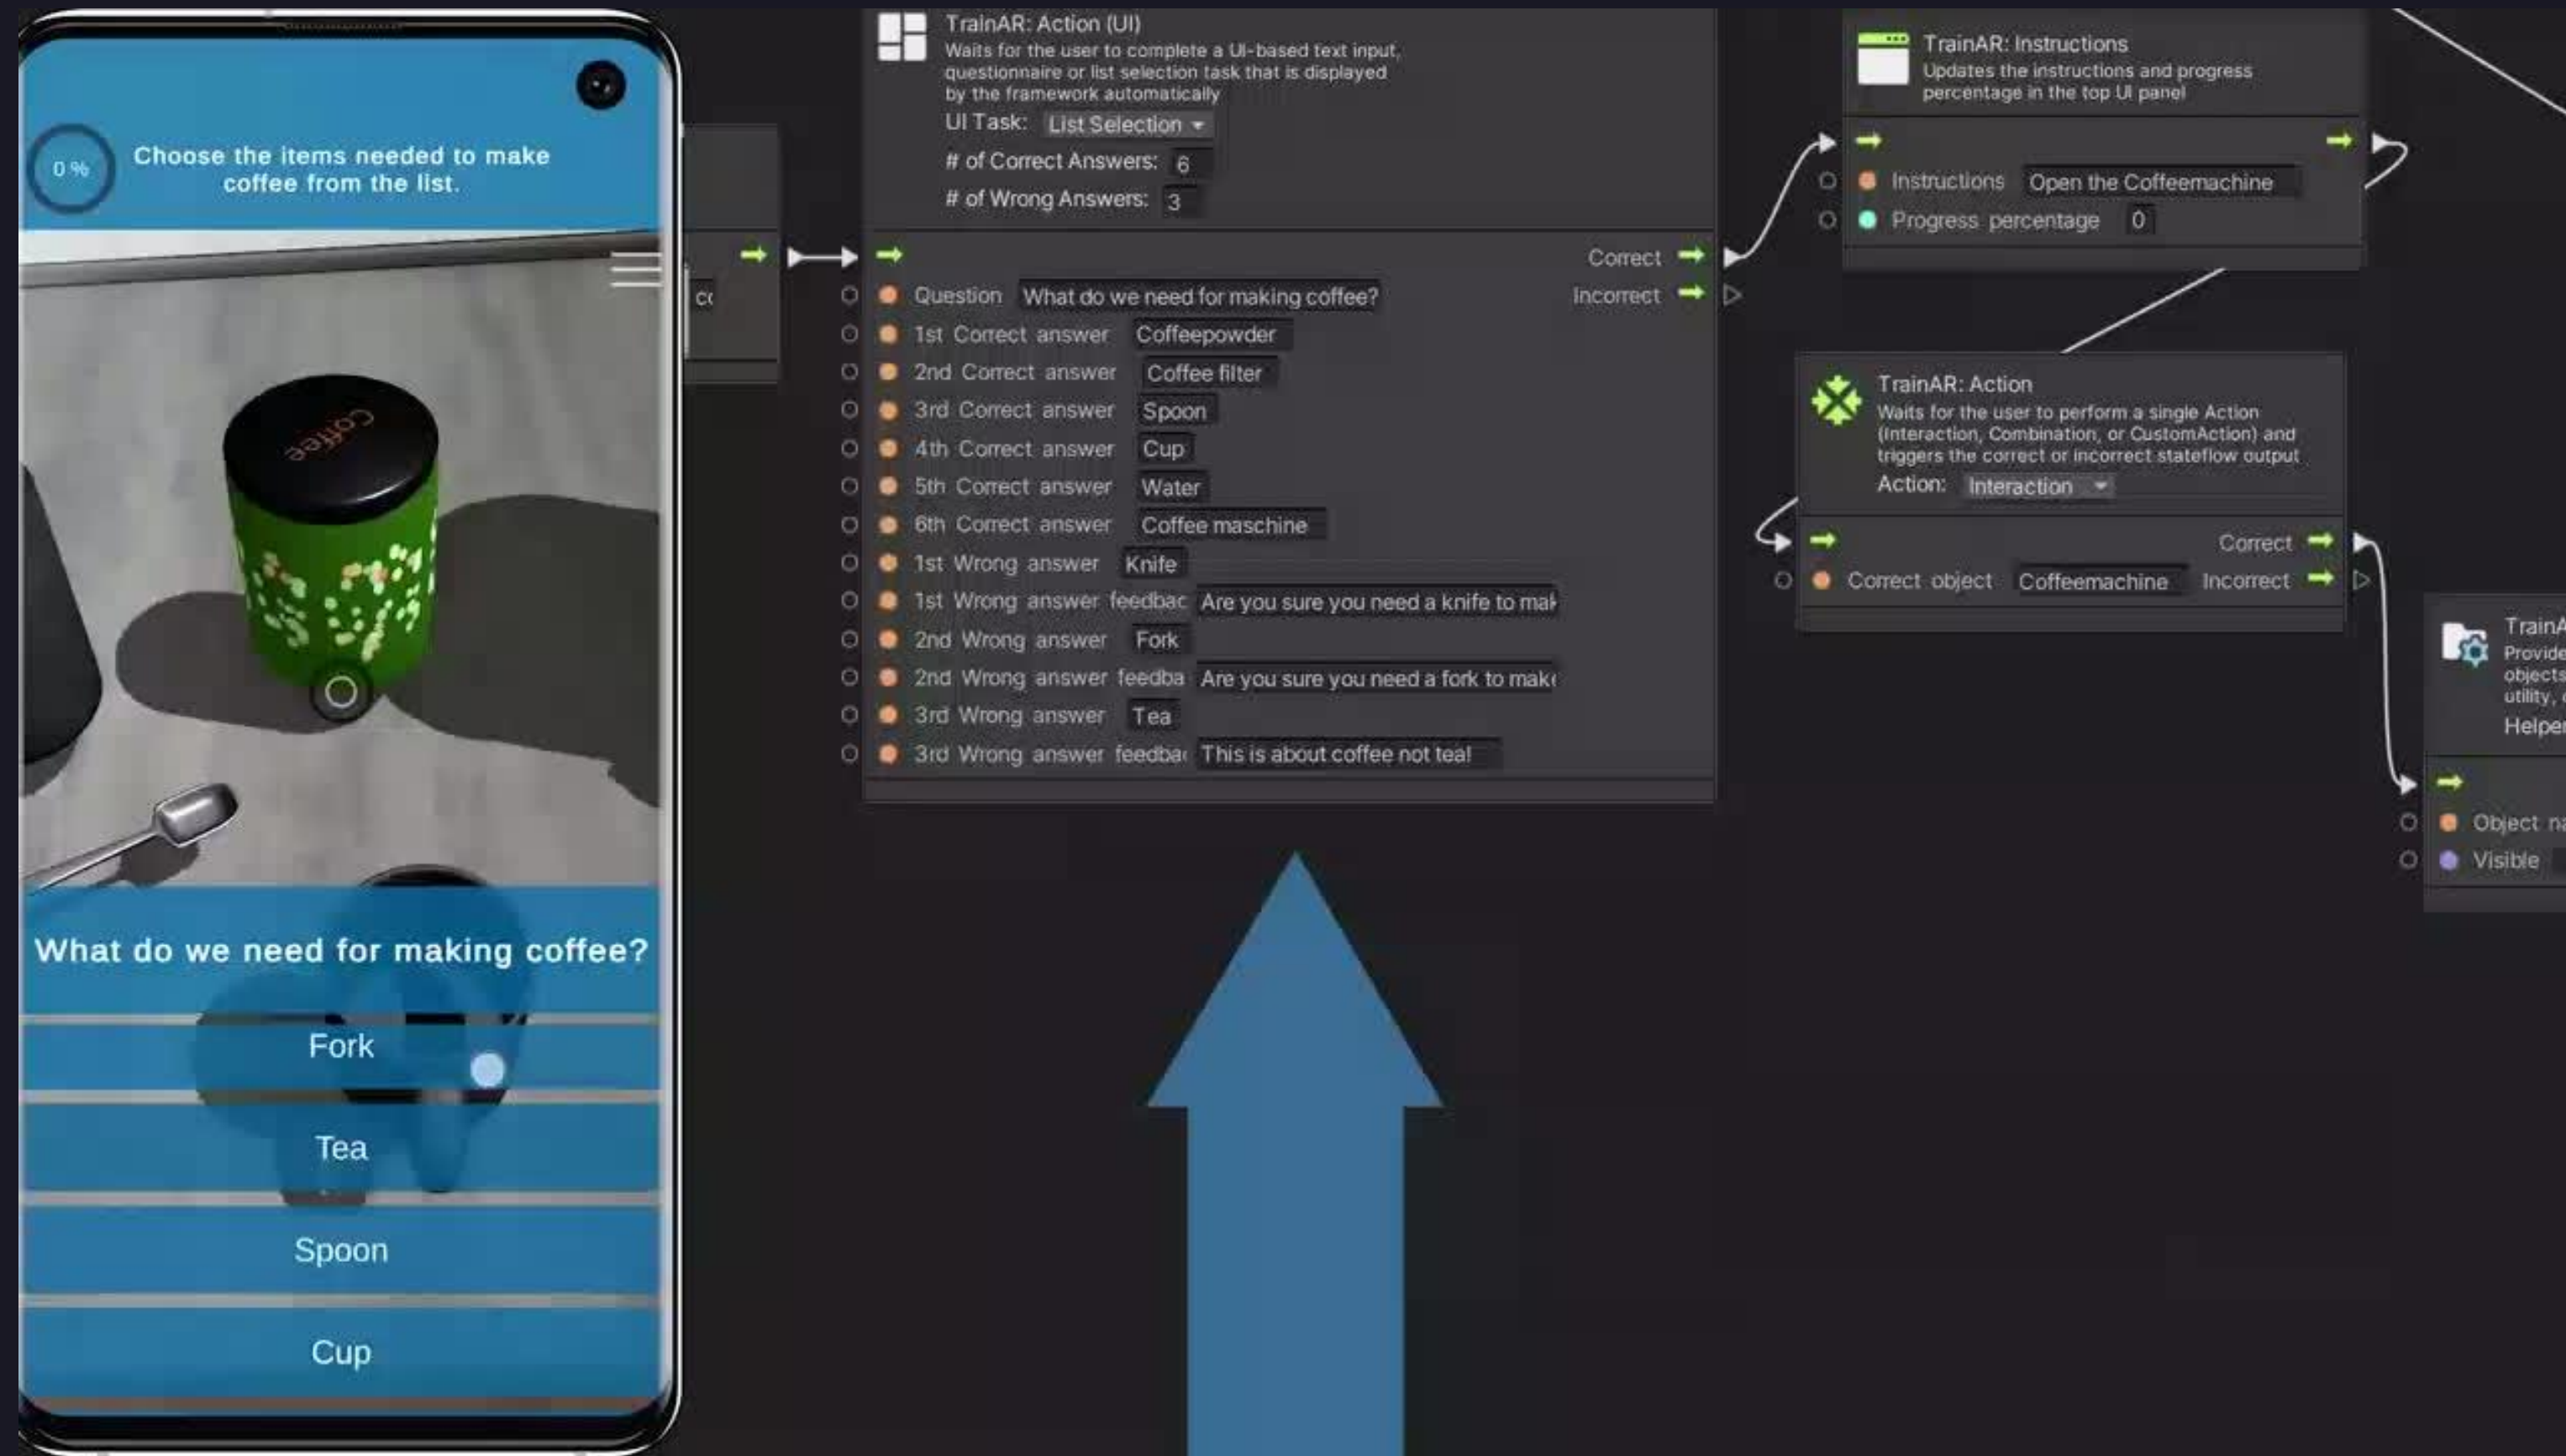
0 %

Choose the items needed to make coffee from the list.

Coffee

What do we need for making coffee?

Fork

Tea

Spoon

Cup

cc

TrainAR: Action (UI)
Waits for the user to complete a UI-based text input, questionnaire or list selection task that is displayed by the framework automatically
UI Task: List Selection
# of Correct Answers: 6
# of Wrong Answers: 3

Correct
Incorrect

| | |
|---|---|
| Question | What do we need for making coffee? |
| 1st Correct answer | Coffeepowder |
| 2nd Correct answer | Coffee filter |
| 3rd Correct answer | Spoon |
| 4th Correct answer | Cup |
| 5th Correct answer | Water |
| 6th Correct answer | Coffee maschine |
| 1st Wrong answer | Knife |
| 1st Wrong answer feedbac | Are you sure you need a knife to mal |
| 2nd Wrong answer | Fork |
| 2nd Wrong answer feedba | Are you sure you need a fork to make |
| 3rd Wrong answer | Tea |
| 3rd Wrong answer feedba | This is about coffee not tea! |

TrainAR: Instructions
Updates the instructions and progress percentage in the top UI panel
Instructions Open the Coffeemachine
Progress percentage 0

TrainAR: Action
Waits for the user to perform a single Action (Interaction, Combination, or CustomAction) and triggers the correct or incorrect stateflow output
Action: Interaction
Correct
Correct object Coffeemachine Incorrect

TrainA
Provide
objects
utility,
Helper
Object na
Visible